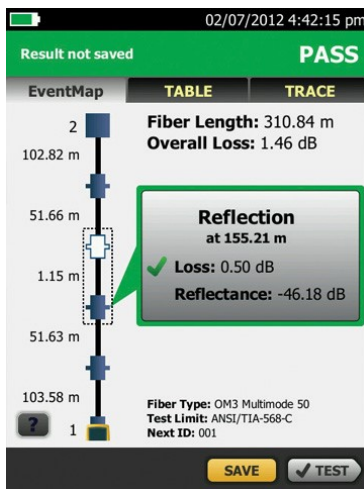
02/07/2012 4:42:15 pm

Result not saved

PASS

EventMap

TABLE

TRACE

2

102.82 m

51.66 m

1.15 m

51.63 m

103.58 m

?

1

Fiber Length: 310.84 m

Overall Loss: 1.46 dB

Reflection
at 155.21 m

Loss: 0.50 dB

Reflectance: -46.18 dB

Fiber Type: OM3 Multimode 50
Test Limit: ANSI/TIA-568-C
Next ID: 001

SAVE

TEST